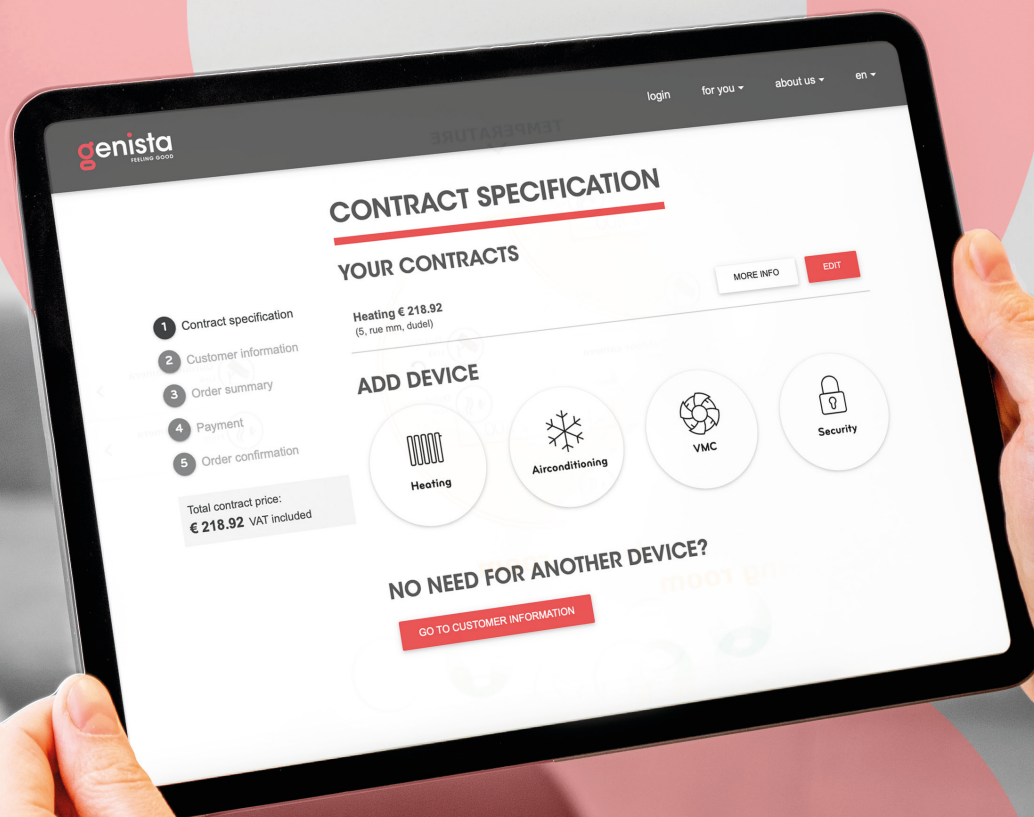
login for you ▾ about us ▾ en ▾

genista
FEELING GOOD

CONTRACT SPECIFICATION

YOUR CONTRACTS

MORE INFO EDIT

Heating € 218.92
(5, rue mm, dudel)

1 Contract specification
2 Customer information
3 Order summary
4 Payment
5 Order confirmation

Total contract price:
€ 218.92 VAT included

ADD DEVICE

Heating
Airconditioning
VMC
Security

NO NEED FOR ANOTHER DEVICE?

GO TO CUSTOMER INFORMATION